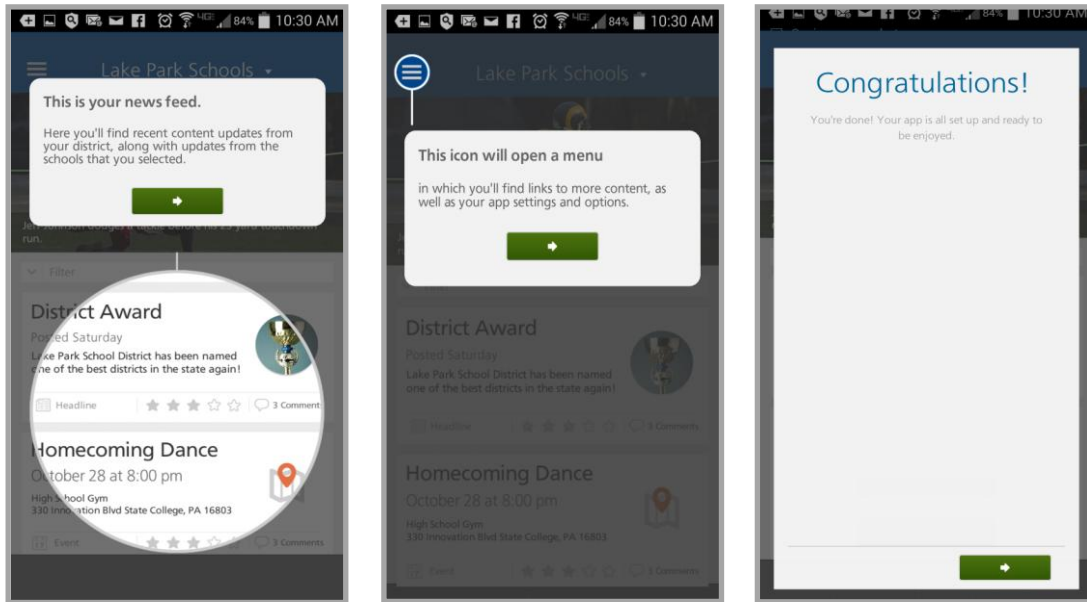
84% 10:30 AM

Lake Park Schools

This is your news feed.

Here you'll find recent content updates from your district, along with updates from the schools that you selected.

Filter

District Award
Posted Saturday
Lake Park School District has been named one of the best districts in the state again!

Headline

3 Comments

Homecoming Dance
October 28 at 8:00 pm
High School Gym
330 Innovation Blvd State College, PA 16803

Event

3 Comments

84% 10:30 AM

Lake Park Schools

This icon will open a menu

in which you'll find links to more content, as well as your app settings and options.

District Award
Posted Saturday
Lake Park School District has been named one of the best districts in the state again!

Headline

3 Comments

Homecoming Dance
October 28 at 8:00 pm
High School Gym
330 Innovation Blvd State College, PA 16803

Event

3 Comments

84% 10:30 AM

Congratulations!

You're done! Your app is all set up and ready to be enjoyed.